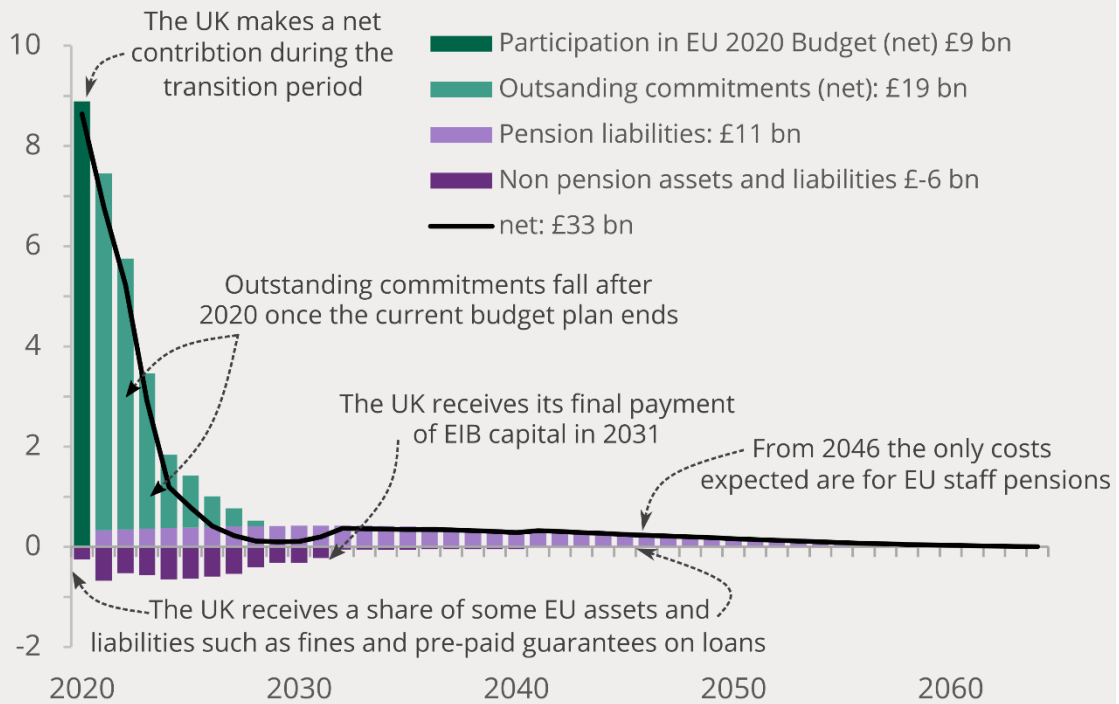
10
8
6
4
2
0
-2

2020
2030
2040
2050
2060

Participation in EU 2020 Budget (net) £9 bn
Outsanding commitments (net): £19 bn
Pension liabilities: £11 bn
Non pension assets and liabilities £-6 bn
net: £33 bn

The UK makes a net contribtion during the transition period

Outstanding commitments fall after 2020 once the current budget plan ends

The UK receives its final payment of EIB capital in 2031

From 2046 the only costs expected are for EU staff pensions

The UK receives a share of some EU assets and liabilities such as fines and pre-paid guarantees on loans